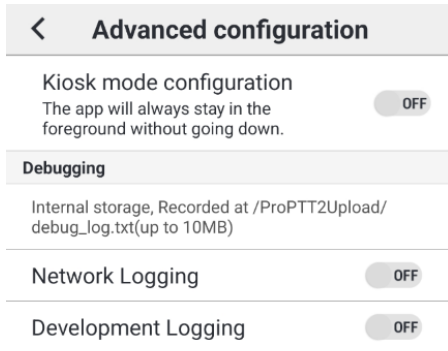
<

Advanced configuration

Kiosk mode configuration
The app will always stay in the foreground without going down.

OFF

Debugging

Internal storage, Recorded at /ProPTT2Upload/debug_log.txt(up to 10MB)

Network Logging

OFF

Development Logging

OFF